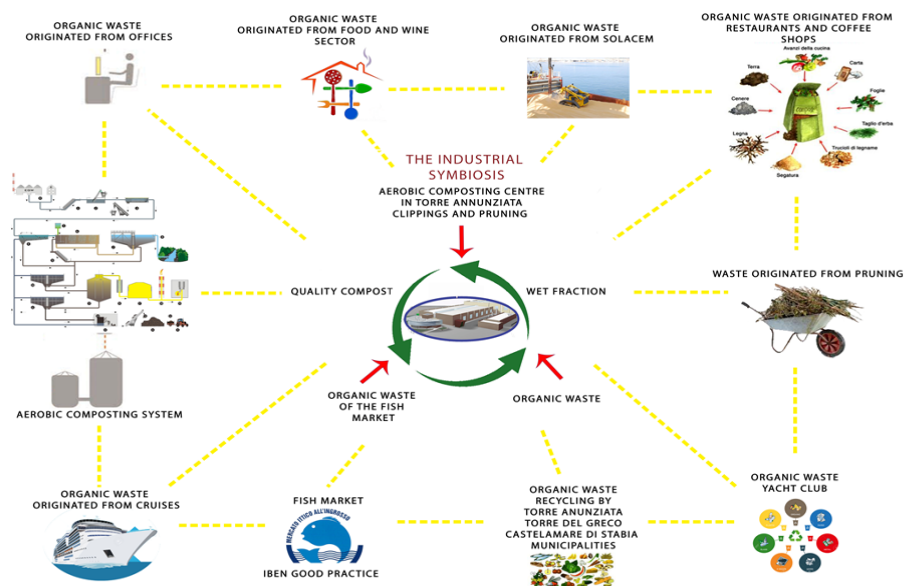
ORGANIC WASTE ORIGINATED FROM OFFICES

ORGANIC WASTE ORIGINATED FROM FOOD AND WINE SECTOR

ORGANIC WASTE ORIGINATED FROM SOLACEM

ORGANIC WASTE ORIGINATED FROM RESTAURANTS AND COFFEE SHOPS

Avanzi della cucina
Terra
Carta
Cenere
Foglie
Taglio d'erba
Legno
Trucioli di legname
Segatura

THE INDUSTRIAL SYMBIOSIS
AEROBIC COMPOSTING CENTRE IN TORRE ANNUNZIATA CLIPPINGS AND PRUNING

QUALITY COMPOST

WET FRACTION

WASTE ORIGINATED FROM PRUNING

AEROBIC COMPOSTING SYSTEM

ORGANIC WASTE OF THE FISH MARKET

ORGANIC WASTE

ORGANIC WASTE ORIGINATED FROM CRUISES

FISH MARKET

MERCATO ITTICO ALL'INGROSSO

IBEN GOOD PRACTICE

ORGANIC WASTE RECYCLING BY TORRE ANNUNZIATA TORRE DEL GRECO CASTELAMARE DI STABIA MUNICIPALITIES

ORGANIC WASTE YACHT CLUB